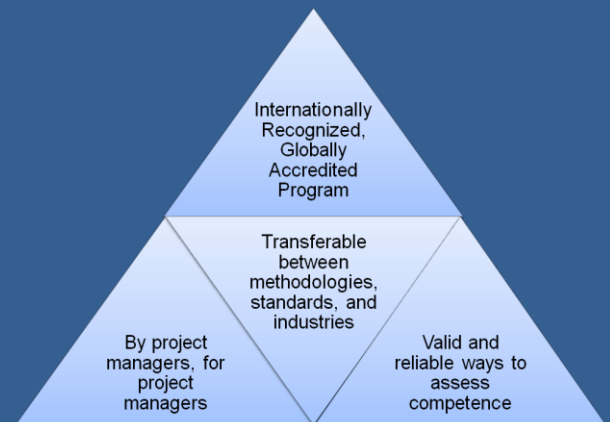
Internationally Recognized, Globally Accredited Program

Transferable between methodologies, standards, and industries

By project managers, for project managers

Valid and reliable ways to assess competence